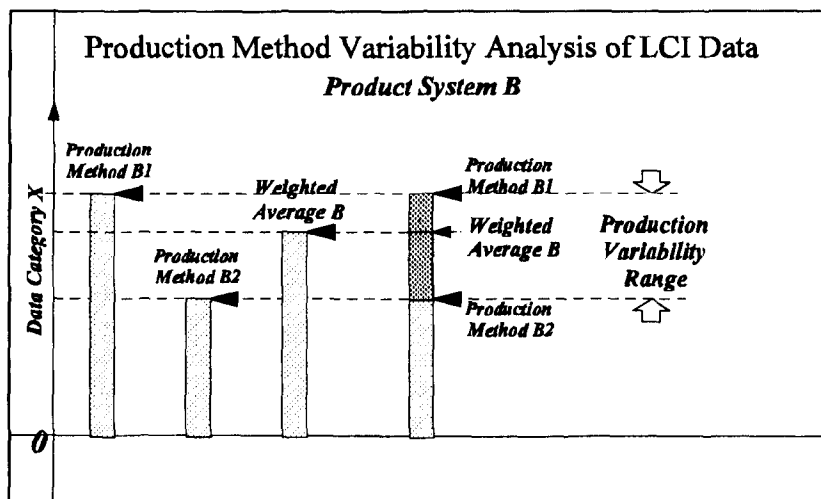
Production Method Variability Analysis of LCI Data

Product System B

Data Category X

0

Production Method B1

Production Method B2

Weighted Average B

Production Method B1

Weighted Average B

Production Method B2

Production Variability Range